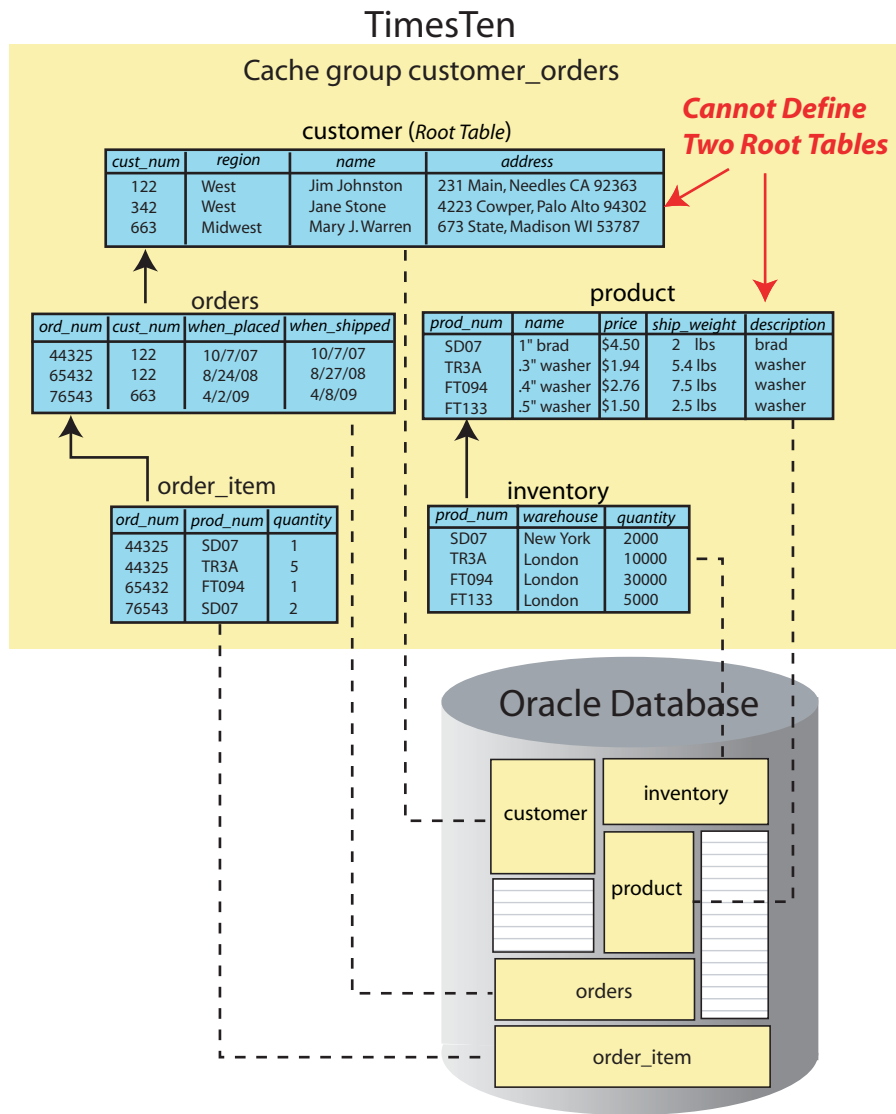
TimesTen

Cache group customer_orders

Cannot Define Two Root Tables

customer (Root Table)

| cust_num | region | name | address |
|---|---|---|---|
| 122 | West | Jim Johnston | 231 Main, Needles CA 92363 |
| 342 | West | Jane Stone | 4223 Cowper, Palo Alto 94302 |
| 663 | Midwest | Mary J. Warren | 673 State, Madison WI 53787 |

orders

| ord_num | cust_num | when_placed | when_shipped |
|---|---|---|---|
| 44325 | 122 | 10/7/07 | 10/7/07 |
| 65432 | 122 | 8/24/08 | 8/27/08 |
| 76543 | 663 | 4/2/09 | 4/8/09 |

product

| prod_num | name | price | ship_weight | description |
|---|---|---|---|---|
| SD07 | 1" brad | \$4.50 | 2 lbs | brad |
| TR3A | .3" washer | \$1.94 | 5.4 lbs | washer |
| FT094 | .4" washer | \$2.76 | 7.5 lbs | washer |
| FT133 | .5" washer | \$1.50 | 2.5 lbs | washer |

order_item

| ord_num | prod_num | quantity |
|---|---|---|
| 44325 | SD07 | 1 |
| 44325 | TR3A | 5 |
| 65432 | FT094 | 1 |
| 76543 | SD07 | 2 |

inventory

| prod_num | warehouse | quantity |
|---|---|---|
| SD07 | New York | 2000 |
| TR3A | London | 10000 |
| FT094 | London | 30000 |
| FT133 | London | 5000 |

Oracle Database

customer

inventory

product

orders

order_item